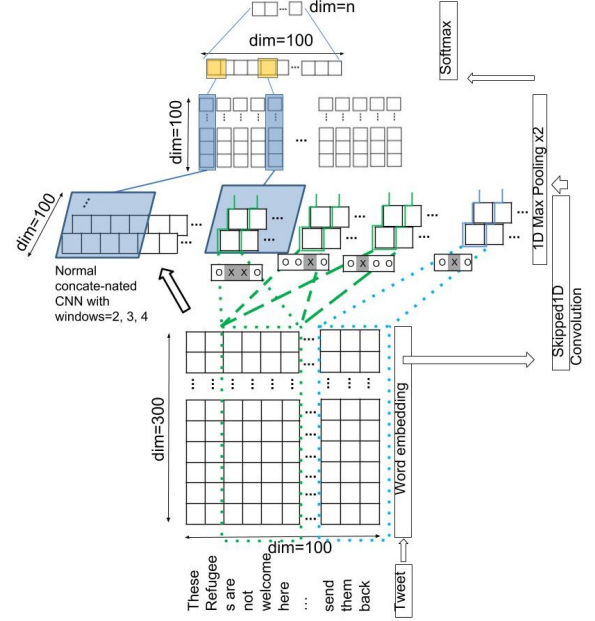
dim=n

dim=100

dim=100

dim=100

Normal concate-nated CNN with windows=2, 3, 4

o x x o

o o x o

o x o

o x

Softmax

1D Max Pooling x2

Skipped1D Convolution

Word embedding

dim=300

dim=100

These Refugees are not welcome here ... send them back

Tweet